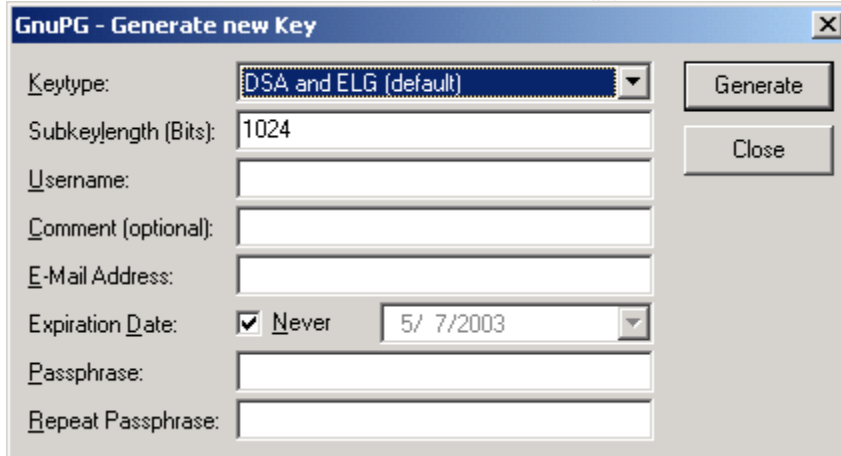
GnuPG - Generate new Key

Keytype: DSA and ELG (default)

Subkeylength (Bits): 1024

Username:

Comment (optional):

E-Mail Address:

Expiration Date: Never 5/ 7/2003

Passphrase:

Repeat Passphrase:

Generate

Close